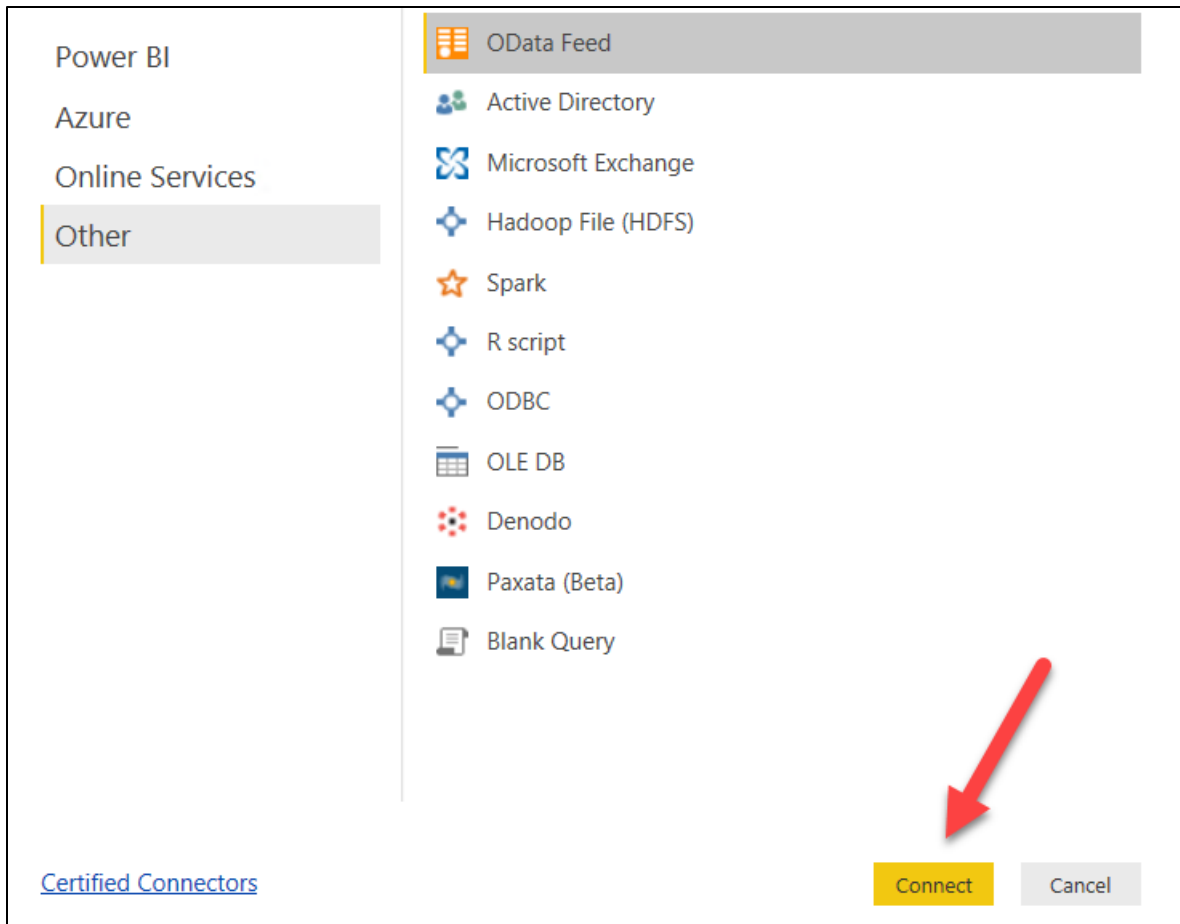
Power BI
Azure
Online Services
Other

OData Feed
Active Directory
Microsoft Exchange
Hadoop File (HDFS)
Spark
R script
ODBC
OLE DB
Denodo
Paxata (Beta)
Blank Query

Certified Connectors

Connect
Cancel